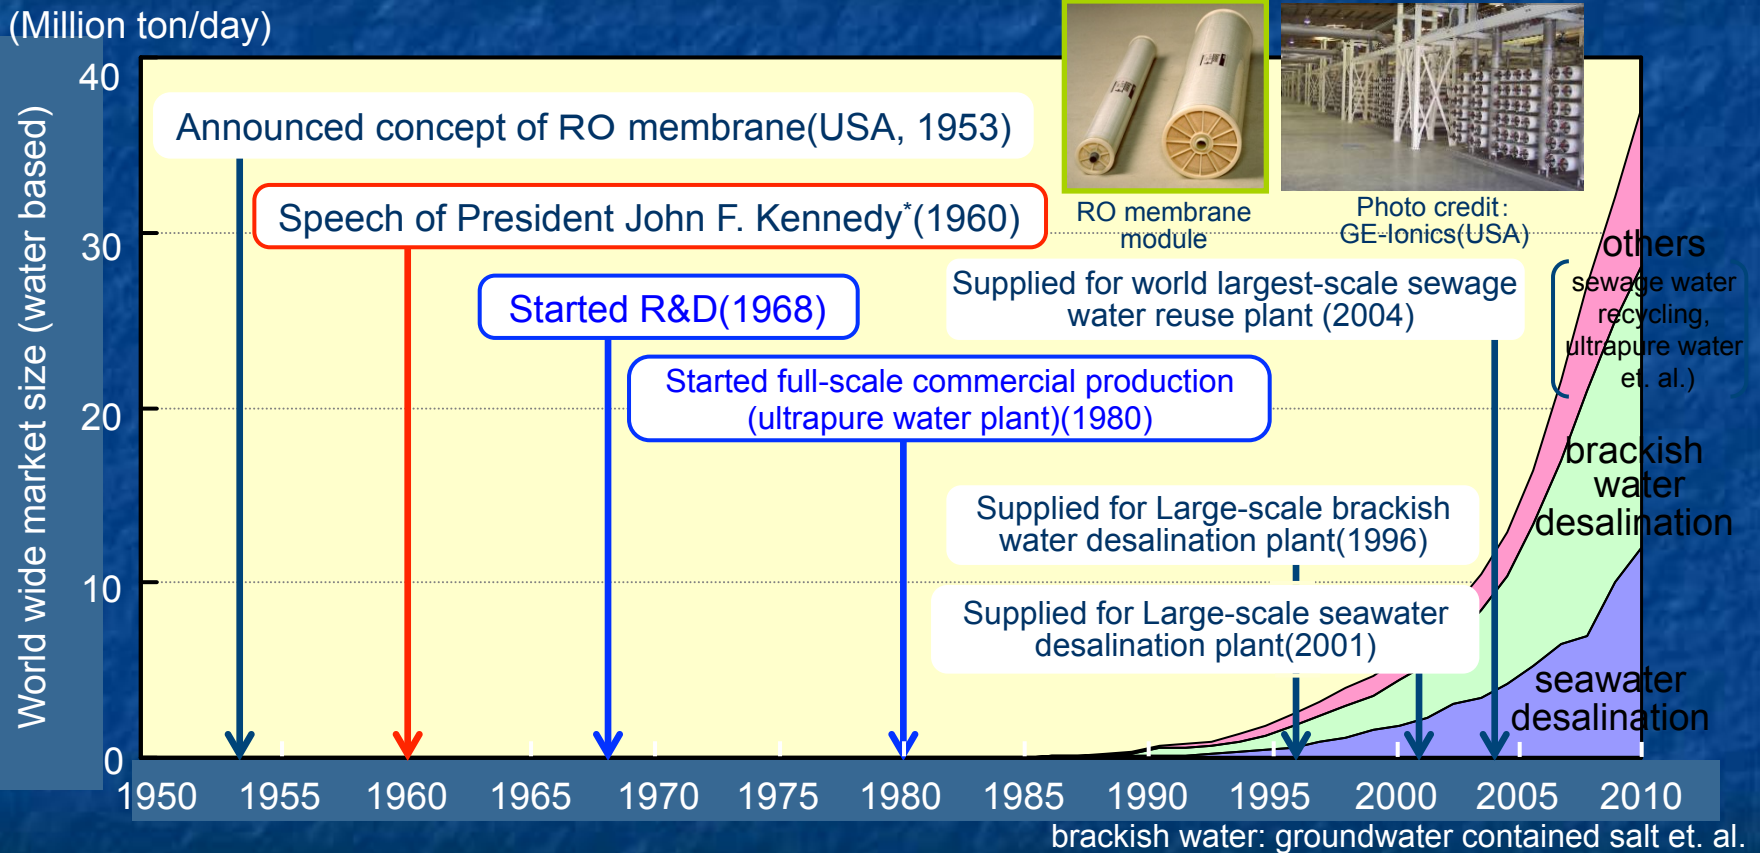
(Million ton/day)

World wide market size (water based)

40
30
20
10
0

Announced concept of RO membrane(USA, 1953)

Speech of President John F. Kennedy*(1960)

Started R&D(1968)

Started full-scale commercial production (ultrapure water plant)(1980)

RO membrane module

Photo credit: GE-Ionics(USA)

Supplied for world largest-scale sewage water reuse plant (2004)

others

sewage water recycling, ultrapure water et. al.)

brackish water desalination

Supplied for Large-scale brackish water desalination plant(1996)

Supplied for Large-scale seawater desalination plant(2001)

seawater desalination

1950 1955 1960 1965 1970 1975 1980 1985 1990 1995 2000 2005 2010

brackish water: groundwater contained salt et. al.